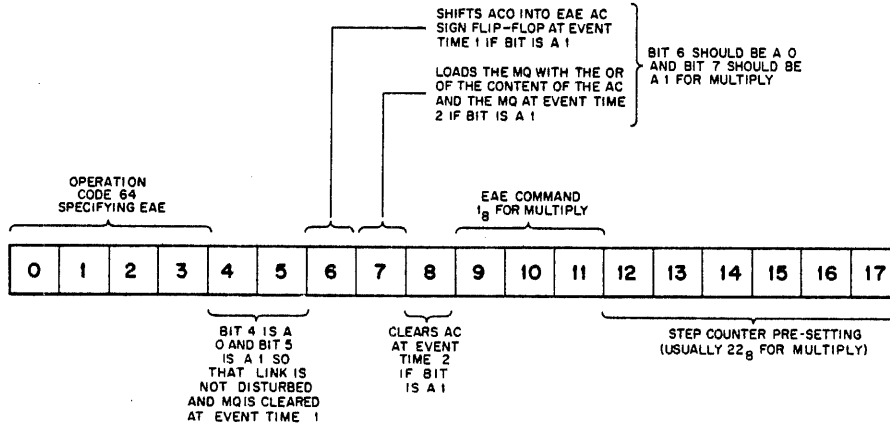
SHIFTS ACO INTO EAE AC SIGN FLIP-FLOP AT EVENT TIME 1 IF BIT IS A 1

LOADS THE MQ WITH THE OR OF THE CONTENT OF THE AC AND THE MQ AT EVENT TIME 2 IF BIT IS A 1

BIT 6 SHOULD BE A 0 AND BIT 7 SHOULD BE A 1 FOR MULTIPLY

OPERATION CODE 64 SPECIFYING EAE

EAE COMMAND $1_8$ FOR MULTIPLY

| 0 | 1 | 2 | 3 | 4 | 5 | 6 | 7 | 8 | 9 | 10 | 11 | 12 | 13 | 14 | 15 | 16 | 17 |
|---|---|---|---|---|---|---|---|---|---|---|---|---|---|---|---|---|---|

BIT 4 IS A 0 AND BIT 5 IS A 1 SO THAT LINK IS NOT DISTURBED AND MQ IS CLEARED AT EVENT TIME 1

CLEARS AC AT EVENT TIME 2 IF BIT IS A 1

STEP COUNTER PRE-SETTING (USUALLY $22_8$ FOR MULTIPLY)